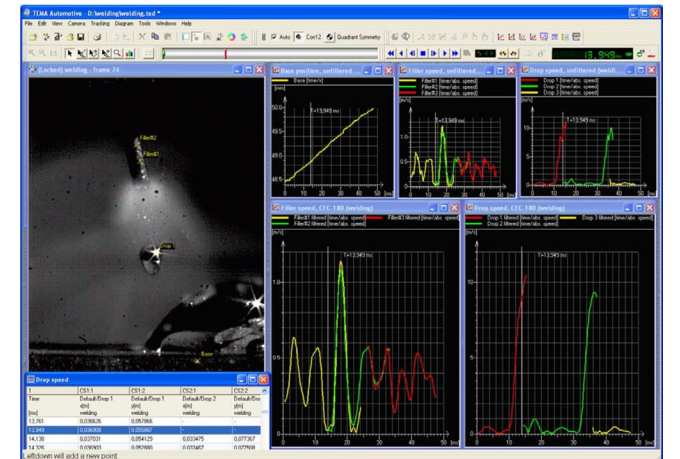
TEMA Automotive - D:\welding\welding.ted *

File Edit View Camera Tracking Diagram Tools Windows Help

Auto Corr12 Quadrant Symmetry

13.949

[Locked] welding - frame 74

Filler#2

Filler#1

Drop 1

Base

Base position, unfiltered

Base [time/x]

[mm]

50.0

49.5

49.0

T=13,949 ms

0 10 20 30 40 50 [ms]

Filler speed, unfiltered

Filler#1 [time/abs. speed]

Filler#2 [time/abs. speed]

Filler#3 [time/abs. speed]

[m/s]

T=13,949 ms

0 10 20 30 40 50 [ms]

Drop speed, unfiltered (welding)

Drop 1 [time/abs. speed]

Drop 2 [time/abs. speed]

Drop 3 [time/abs. speed]

[m/s]

T=13,949 ms

0 10 20 30 40 50 [ms]

Filler speed, CFC 180 (welding)

Filler#1 filtered [time/abs. speed]

Filler#2 filtered [time/abs. speed]

Filler#3 filtered [time/abs. speed]

[m/s]

T=13,949 ms

0 10 20 30 40 50 [ms]

Drop speed, CFC 180 (welding)

Drop 1 filtered [time/abs. speed]

Drop 2 filtered [time/abs. speed]

Drop 3 filtered [time/abs. speed]

[m/s]

T=13,949 ms

0 10 20 30 40 50 [ms]

Drop speed

| 1 | CS1:1 | CS1:2 | CS2:1 | CS2:2 |
|---|---|---|---|---|
| Time | Default/Drop 1 | Default/Drop 1 | Default/Drop 2 | Default/Dro |
| | x(m) | y(m) | x(m) | y(m) |
| [ms] | welding | welding | welding | welding |
| 13,761 | 0,036626 | 0,057866 | | |
| 13,949 | 0,036930 | 0,055697 | | |
| 14,130 | 0,037031 | 0,054129 | 0,033475 | 0,077367 |
| 14,326 | 0,036903 | 0,052800 | 0,033457 | 0,076376 |

uftdown will add a new point